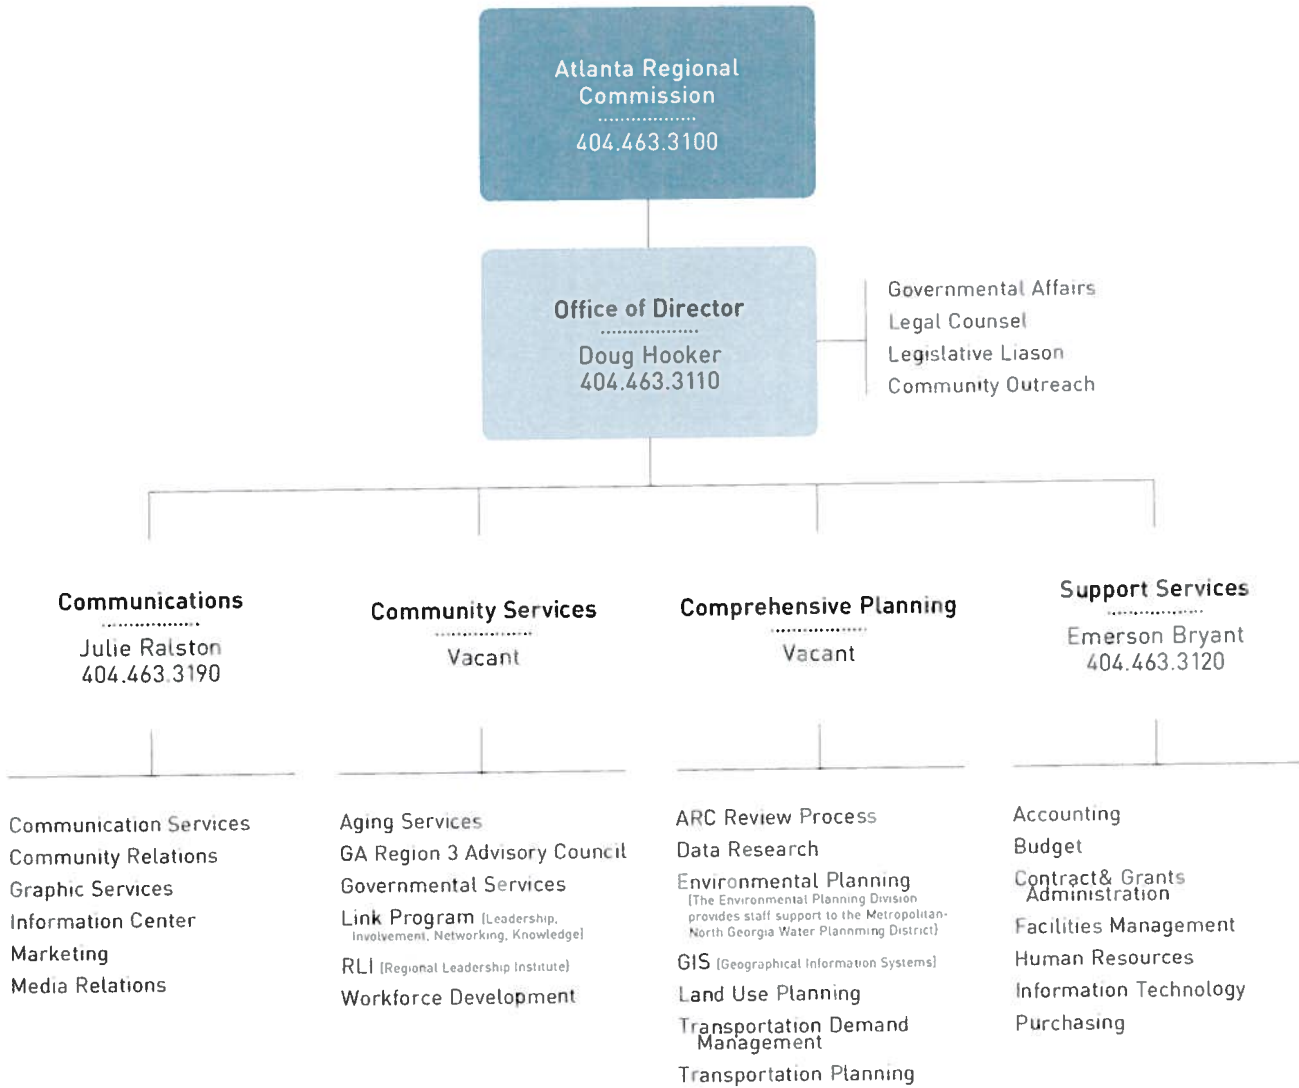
Atlanta Regional Commission

404.463.3100

Office of Director

Doug Hooker
404.463.3110

Governmental Affairs
Legal Counsel
Legislative Liason
Community Outreach

Communications

Julie Ralston
404.463.3190

Community Services

Vacant

Comprehensive Planning

Vacant

Support Services

Emerson Bryant
404.463.3120

Communication Services
Community Relations
Graphic Services
Information Center
Marketing
Media Relations

Aging Services
GA Region 3 Advisory Council
Governmental Services
Link Program [Leadership, Involvement, Networking, Knowledge]
RLI [Regional Leadership Institute]
Workforce Development

ARC Review Process
Data Research
Environmental Planning [The Environmental Planning Division provides staff support to the Metropolitan North Georgia Water Planning District]
GIS [Geographical Information Systems]
Land Use Planning
Transportation Demand Management
Transportation Planning

Accounting
Budget
Contract& Grants Administration
Facilities Management
Human Resources
Information Technology
Purchasing